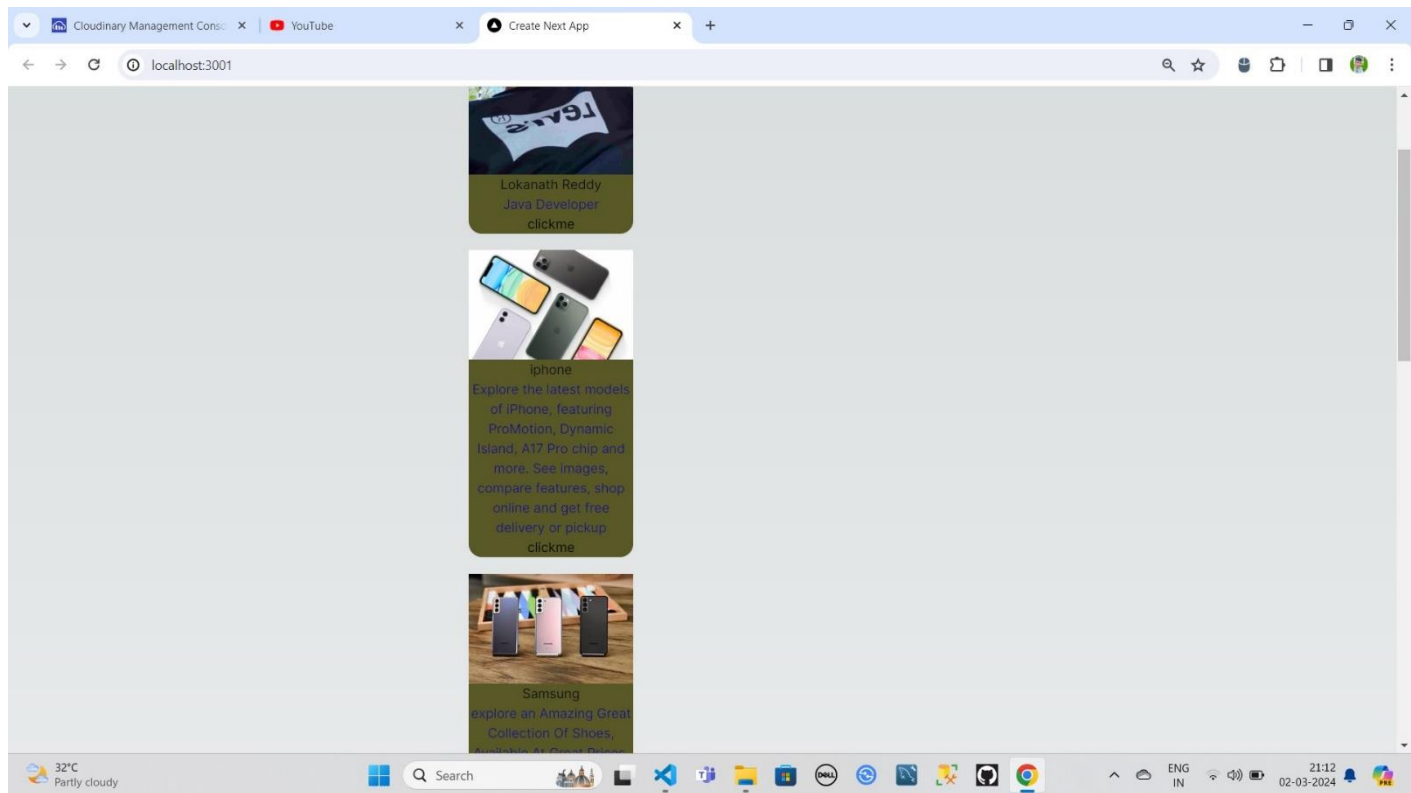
Cloudinary Management Conso ×
YouTube ×
Create Next App ×
+

localhost:3001

Lokanath Reddy
Java Developer
clickme

iphone
Explore the latest models of iPhone, featuring ProMotion, Dynamic Island, A17 Pro chip and more. See images, compare features, shop online and get free delivery or pickup
clickme

Samsung
explore an Amazing Great Collection Of Shoes, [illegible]

32°C
Partly cloudy

Search

ENG
IN

21:12
02-03-2024